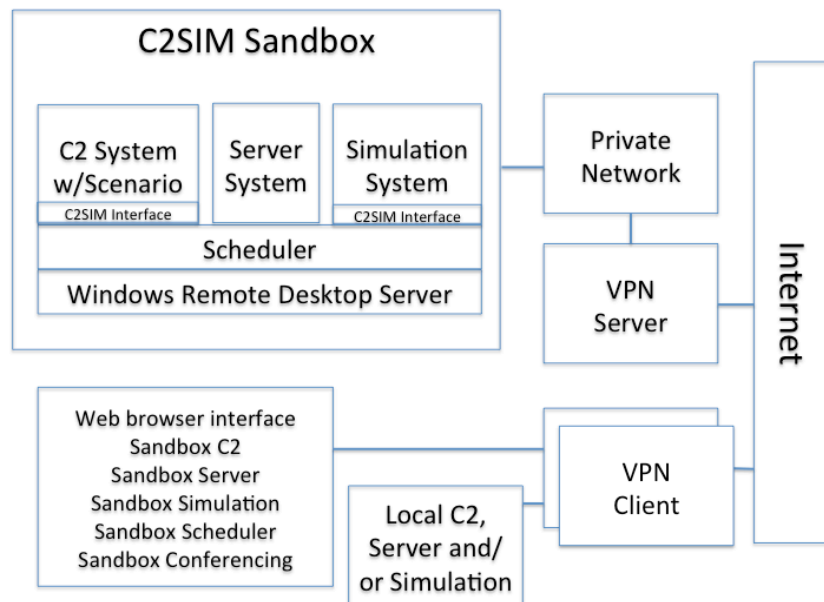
C2SIM Sandbox

C2 System w/Scenario

C2SIM Interface

Server System

Simulation System

C2SIM Interface

Scheduler

Windows Remote Desktop Server

Private Network

VPN Server

Internet

Web browser interface
Sandbox C2
Sandbox Server
Sandbox Simulation
Sandbox Scheduler
Sandbox Conferencing

VPN Client

Local C2, Server and/ or Simulation